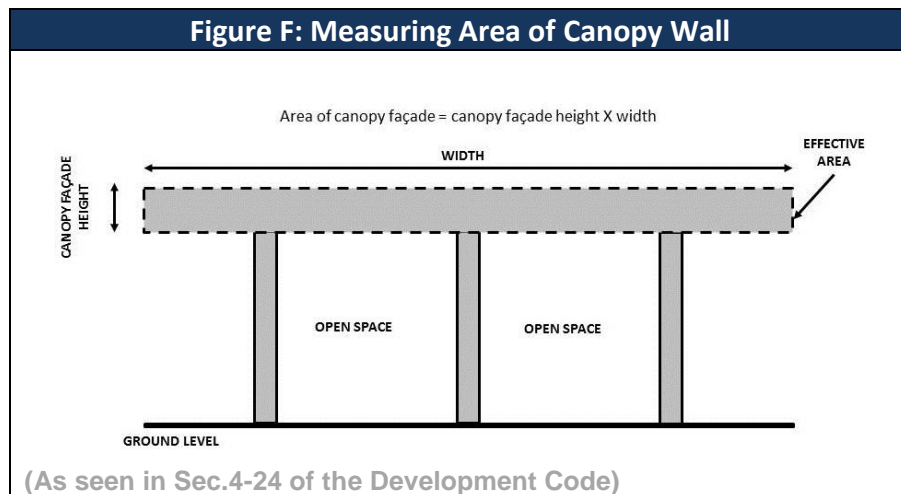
Figure F: Measuring Area of Canopy Wall

Area of canopy façade = canopy façade height X width

WIDTH

EFFECTIVE AREA

CANOPY FAÇADE HEIGHT

OPEN SPACE

OPEN SPACE

GROUND LEVEL

(As seen in Sec.4-24 of the Development Code)